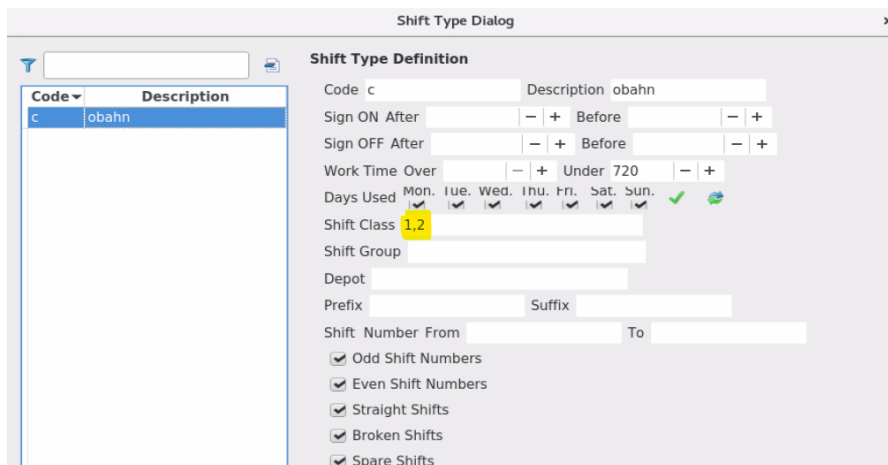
Shift Type Dialog

| Code | Description |
|---|---|
| c | obahn |

Shift Type Definition

Code c Description obahn

Sign ON After − + Before − +

Sign OFF After − + Before − +

Work Time Over − + Under 720 − +

Days Used Mon. Tue. Wed. Thu. Fri. Sat. Sun.

Shift Class 1,2

Shift Group

Depot

Prefix Suffix

Shift Number From To

Odd Shift Numbers

Even Shift Numbers

Straight Shifts

Broken Shifts

Spare Shifts